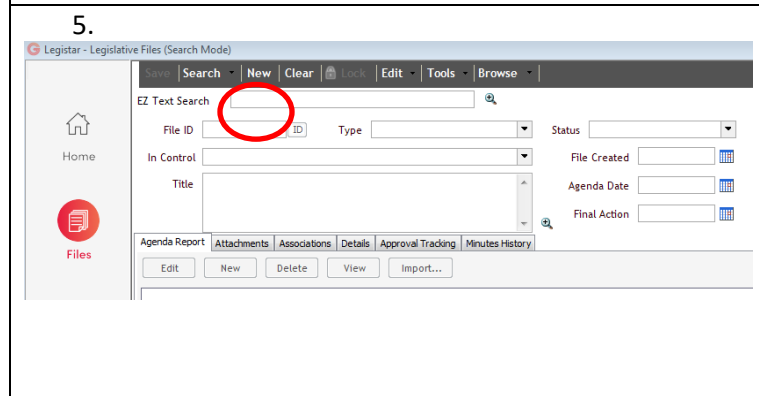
5.

Legistar - Legislative Files (Search Mode)

Save | Search | New | Clear | Lock | Edit | Tools | Browse

EZ Text Search

Home

Files

File ID ID Type Status

In Control File Created

Title Agenda Date

Final Action

Agenda Report | Attachments | Associations | Details | Approval Tracking | Minutes History

Edit New Delete View Import...